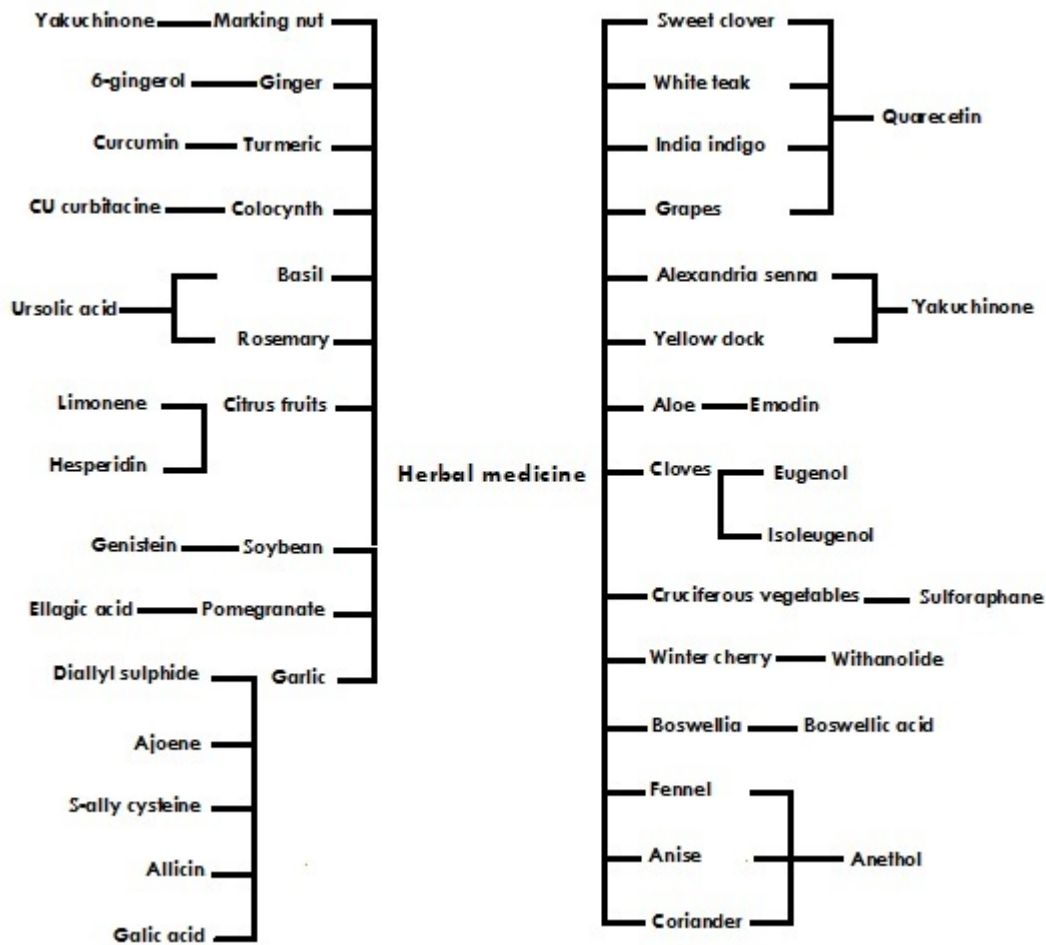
Yakuchinone Marking nut

6-gingerol Ginger

Curcumin Turmeric

CU curbitacine Colocynth

Basil

Ursolic acid

Rosemary

Limonene Citrus fruits

Hesperidin

Genistein Soybean

Ellagic acid Pomegranate

Diallyl sulphide Garlic

Ajoene

S-ally cysteine

Allicin

Galic acid

Herbal medicine

Sweet clover

White teak

Quarecetin

India indigo

Grapes

Alexandria senna

Yakuchinone

Yellow dock

Aloe Emodin

Cloves Eugenol

Isoleugenol

Cruciferous vegetables Sulforaphane

Winter cherry Withanolide

Boswellia Boswellic acid

Fennel

Anise Anethol

Coriander